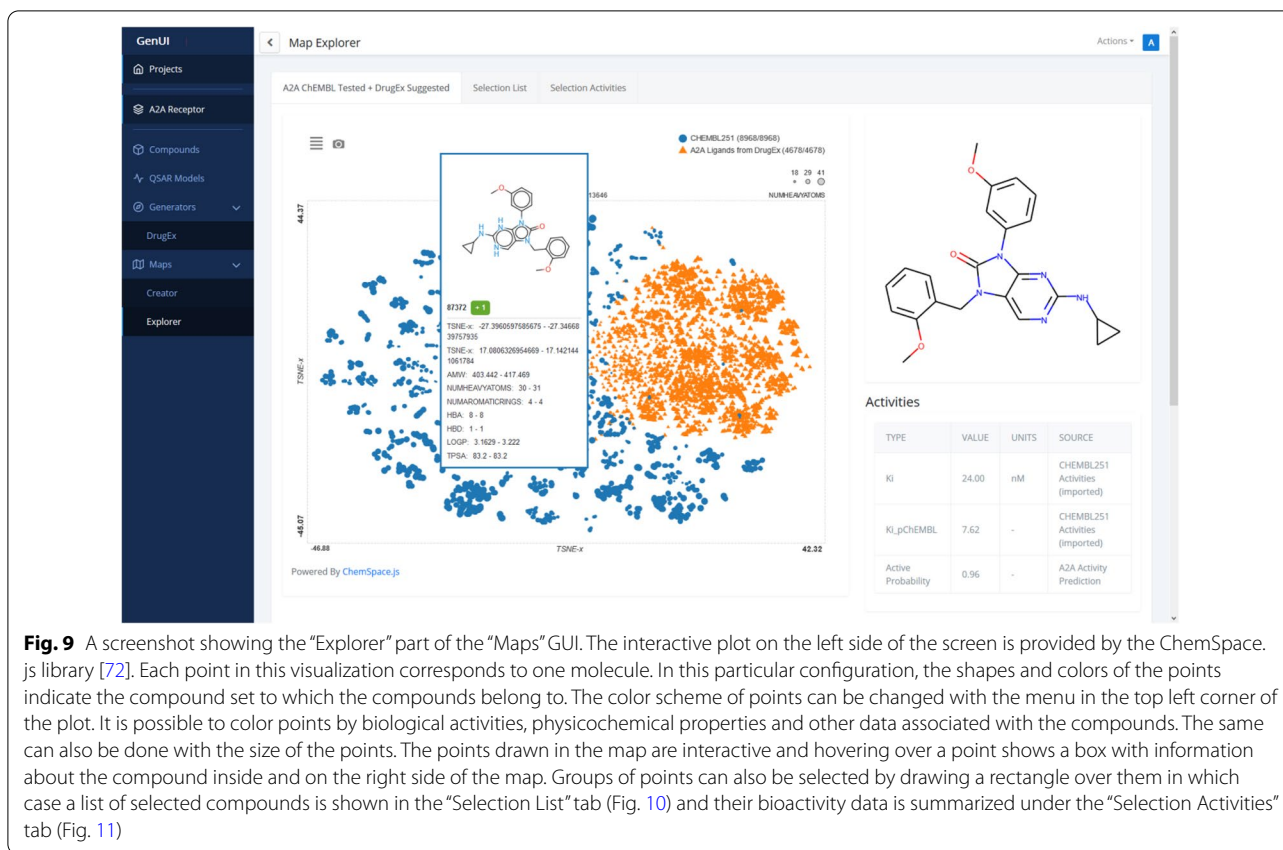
GenUI

Projects

A2A Receptor

Compounds

QSAR Models

Generators

DrugEx

Maps

Creator

Explorer

Map Explorer

Actions A

A2A ChEMBL Tested + DrugEx Suggested | Selection List | Selection Activities

CHEMBL251 (8968/8968)
A2A Ligands from DrugEx (4678/4678)

18 29 41

13646 NUMHEAVYATOMS

44.37

TSNE-x

-45.07

-46.88 TSNE-x 42.32

87372 + 1

TSNE-x: -27.3960597585675 - -27.3466839757935

TSNE-x: 17.0806326954669 - 17.1421441061784

AMW: 403.442 - 417.469

NUMHEAVYATOMS: 30 - 31

NUMAROMATICRINGS: 4 - 4

HBA: 8 - 8

HBD: 1 - 1

LOGP: 3.1629 - 3.222

TPSA: 83.2 - 83.2

Powered By ChemSpace.js

Activities

| TYPE | VALUE | UNITS | SOURCE |
|---|---|---|---|
| Ki | 24.00 | nM | CHEMBL251 Activities (imported) |
| Ki_pChEMBL | 7.62 | - | CHEMBL251 Activities (imported) |
| Active Probability | 0.96 | - | A2A Activity Prediction |

**Fig. 9** A screenshot showing the "Explorer" part of the "Maps" GUI. The interactive plot on the left side of the screen is provided by the ChemSpace.js library [72]. Each point in this visualization corresponds to one molecule. In this particular configuration, the shapes and colors of the points indicate the compound set to which the compounds belong to. The color scheme of points can be changed with the menu in the top left corner of the plot. It is possible to color points by biological activities, physicochemical properties and other data associated with the compounds. The same can also be done with the size of the points. The points drawn in the map are interactive and hovering over a point shows a box with information about the compound inside and on the right side of the map. Groups of points can also be selected by drawing a rectangle over them in which case a list of selected compounds is shown in the "Selection List" tab (Fig. 10) and their bioactivity data is summarized under the "Selection Activities" tab (Fig. 11)